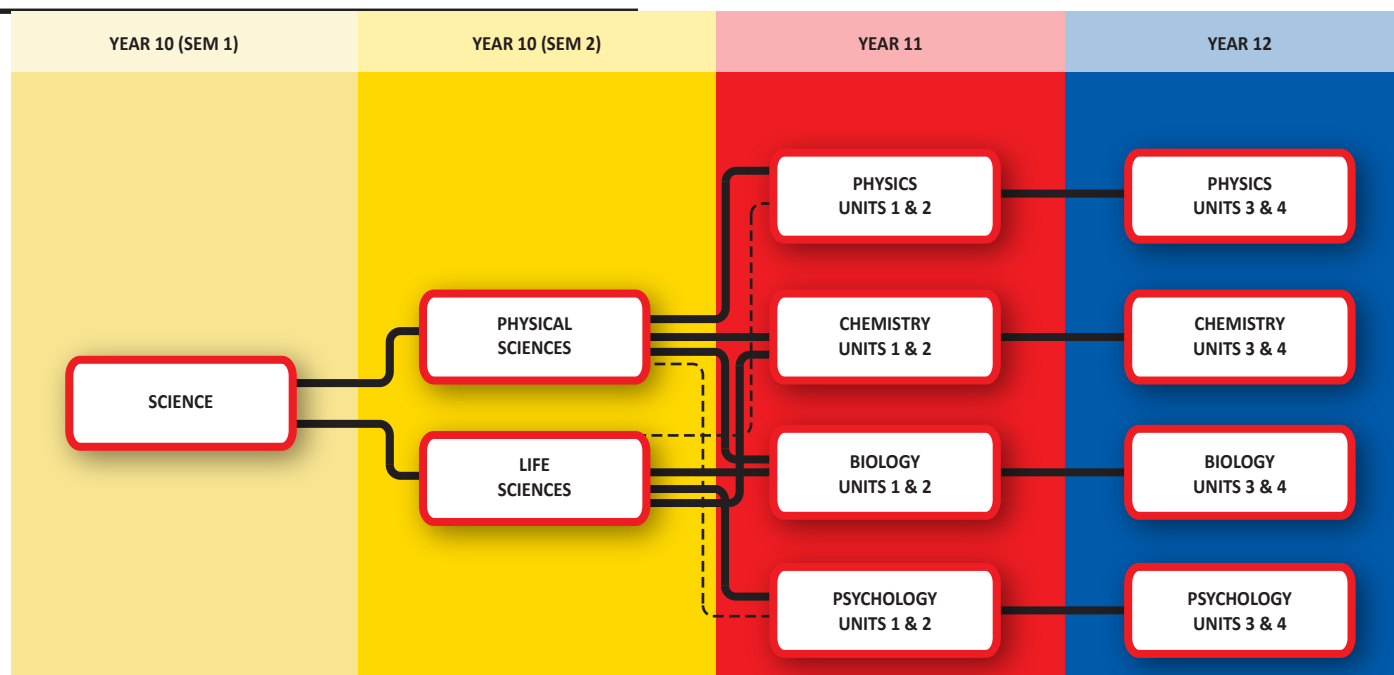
YEAR 10 (SEM 1)

YEAR 10 (SEM 2)

YEAR 11

YEAR 12

SCIENCE

PHYSICAL SCIENCES

LIFE SCIENCES

PHYSICS UNITS 1 & 2

CHEMISTRY UNITS 1 & 2

BIOLOGY UNITS 1 & 2

PSYCHOLOGY UNITS 1 & 2

PHYSICS UNITS 3 & 4

CHEMISTRY UNITS 3 & 4

BIOLOGY UNITS 3 & 4

PSYCHOLOGY UNITS 3 & 4